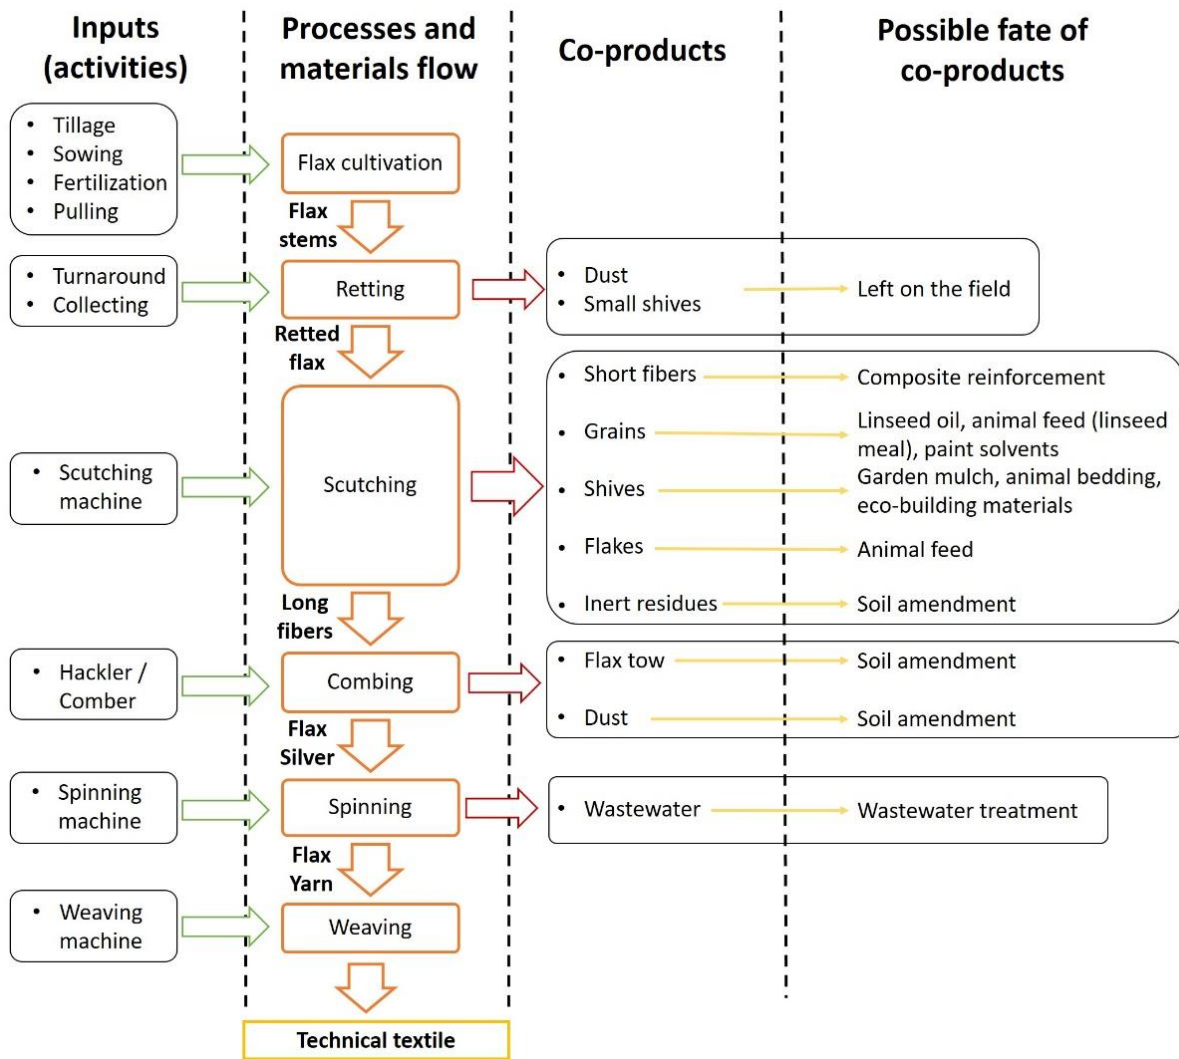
Inputs (activities)

Processes and materials flow

Co-products

Possible fate of co-products

• Tillage
• Sowing
• Fertilization
• Pulling

Flax cultivation

Flax stems

• Turnaround
• Collecting

Retting

• Dust
• Small shives

Left on the field

Retted flax

• Scutching machine

Scutching

• Short fibers
• Grains
• Shives
• Flakes
• Inert residues

Composite reinforcement

Linseed oil, animal feed (linseed meal), paint solvents

Garden mulch, animal bedding, eco-building materials

Animal feed

Soil amendment

Long fibers

• Hackler / Comber

Combing

• Flax tow
• Dust

Soil amendment

Soil amendment

Flax Silver

• Spinning machine

Spinning

• Wastewater

Wastewater treatment

Flax Yarn

• Weaving machine

Weaving

Technical textile